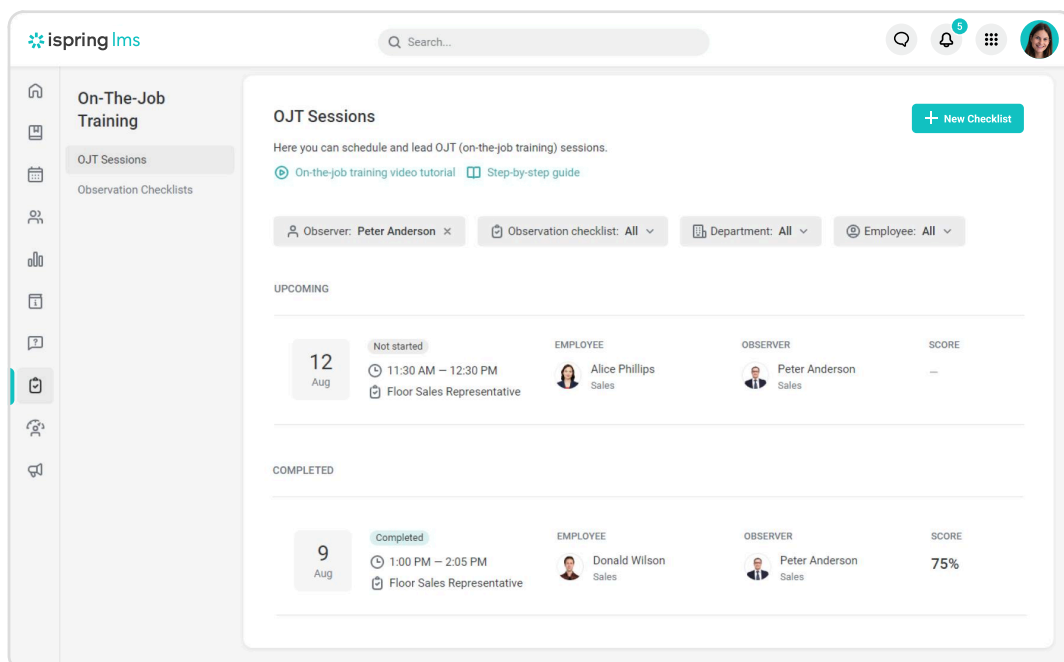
ispring lms

Search...

5

On-The-Job Training

OJT Sessions

Observation Checklists

OJT Sessions

New Checklist

Here you can schedule and lead OJT (on-the-job training) sessions.

On-the-job training video tutorial

Step-by-step guide

Observer: Peter Anderson

Observation checklist: All

Department: All

Employee: All

UPCOMING

12 Aug

Not started

11:30 AM — 12:30 PM

Floor Sales Representative

EMPLOYEE

Alice Phillips
Sales

OBSERVER

Peter Anderson
Sales

SCORE

—

COMPLETED

9 Aug

Completed

1:00 PM — 2:05 PM

Floor Sales Representative

EMPLOYEE

Donald Wilson
Sales

OBSERVER

Peter Anderson
Sales

SCORE

75%